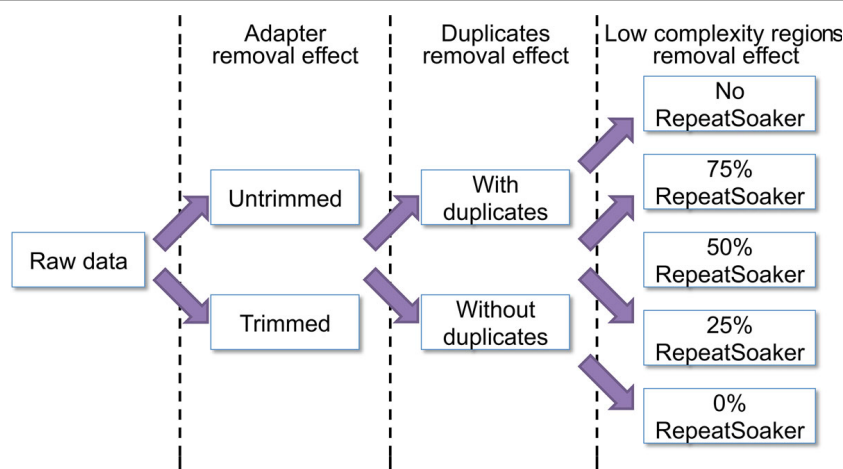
Adapter removal effect

Duplicates removal effect

Low complexity regions removal effect

Raw data

Untrimmed

Trimmed

With duplicates

Without duplicates

No RepeatSoaker

75% RepeatSoaker

50% RepeatSoaker

25% RepeatSoaker

0% RepeatSoaker